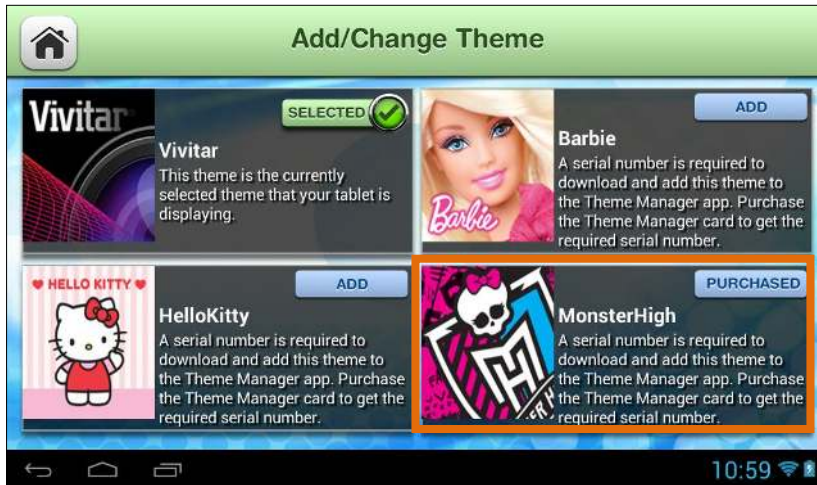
Add/Change Theme

Vivitar

SELECTED

Vivitar
This theme is the currently selected theme that your tablet is displaying.

ADD

Barbie

Barbie
A serial number is required to download and add this theme to the Theme Manager app. Purchase the Theme Manager card to get the required serial number.

HELLO KITTY

ADD

HelloKitty
A serial number is required to download and add this theme to the Theme Manager app. Purchase the Theme Manager card to get the required serial number.

PURCHASED

MonsterHigh
A serial number is required to download and add this theme to the Theme Manager app. Purchase the Theme Manager card to get the required serial number.

10:59